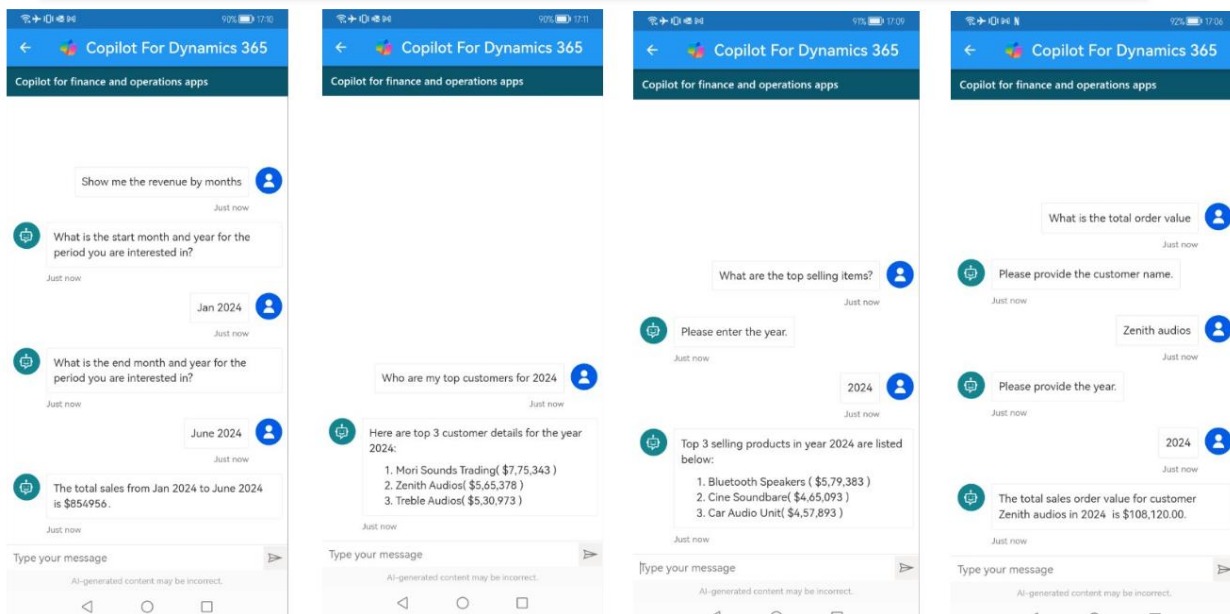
90% 17:10

Copilot For Dynamics 365

Copilot for finance and operations apps

Show me the revenue by months

Just now

What is the start month and year for the period you are interested in?

Just now

Jan 2024

Just now

What is the end month and year for the period you are interested in?

Just now

June 2024

Just now

The total sales from Jan 2024 to June 2024 is $854956.

Just now

Type your message

AI-generated content may be incorrect.

90% 17:11

Copilot For Dynamics 365

Copilot for finance and operations apps

Who are my top customers for 2024

Just now

Here are top 3 customer details for the year 2024:

1. Mori Sounds Trading( $7,75,343 )
2. Zenith Audios( $5,65,378 )
3. Treble Audios( $5,30,973 )

Just now

Type your message

AI-generated content may be incorrect.

91% 17:09

Copilot For Dynamics 365

Copilot for finance and operations apps

What are the top selling items?

Just now

Please enter the year.

Just now

2024

Just now

Top 3 selling products in year 2024 are listed below:

1. Bluetooth Speakers ( $5,79,383 )
2. Cine Soundbare( $4,65,093 )
3. Car Audio Unit( $4,57,893 )

Just now

Type your message

AI-generated content may be incorrect.

92% 17:06

Copilot For Dynamics 365

Copilot for finance and operations apps

What is the total order value

Just now

Please provide the customer name.

Just now

Zenith audios

Just now

Please provide the year.

Just now

2024

Just now

The total sales order value for customer Zenith audios in 2024 is $108,120.00.

Just now

Type your message

AI-generated content may be incorrect.